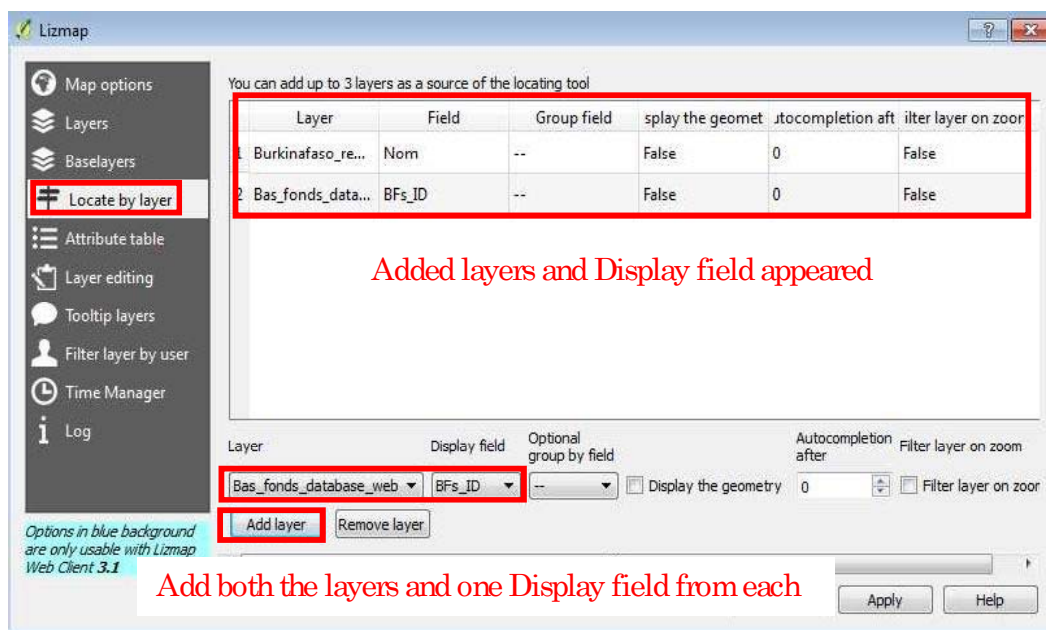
Lizmap

?

Map options
Layers
Baselayers
Locate by layer
Attribute table
Layer editing
Tooltip layers
Filter layer by user
Time Manager
Log

Options in blue background are only usable with Lizmap Web Client 3.1

You can add up to 3 layers as a source of the locating tool

| | Layer | Field | Group field | splay the geomet | utocompletion aft | ilter layer on zoor |
|---|---|---|---|---|---|---|
| 1 | Burkinafaso_re... | Nom | -- | False | 0 | False |
| 2 | Bas_fonds_data... | BFs_ID | -- | False | 0 | False |

Added layers and Display field appeared

Layer
Display field
Optional group by field
Autocompletion after
Filter layer on zoom

Bas_fonds_database_web
BFs_ID
--
Display the geometry
0
Filter layer on zoor

Add layer
Remove layer

Add both the layers and one Display field from each

Apply
Help